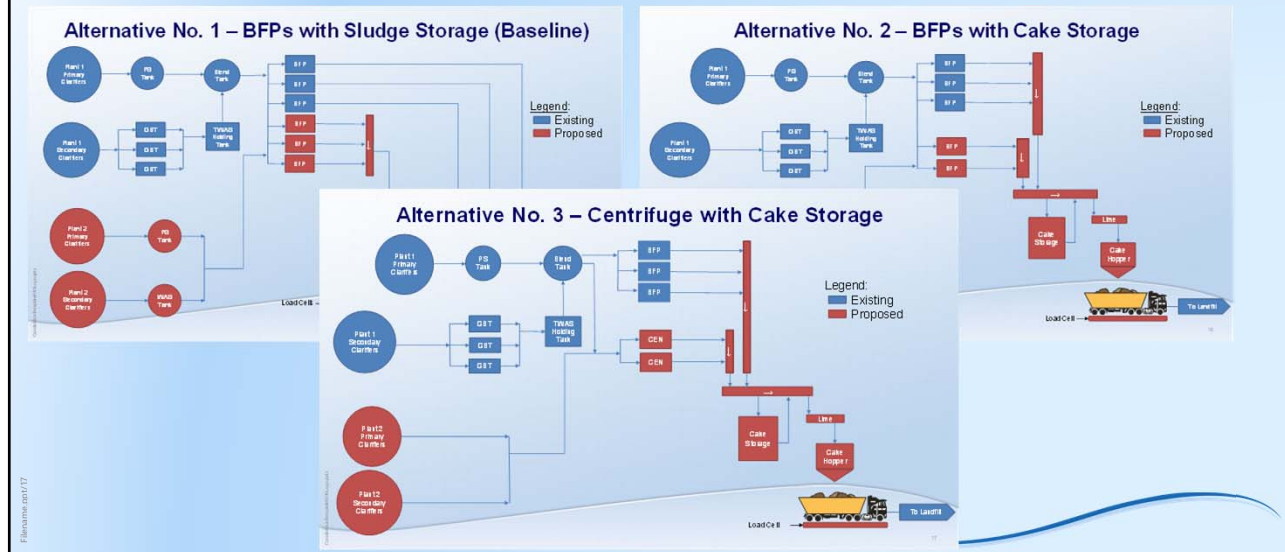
Alternative No. 1 – BFPs with Sludge Storage (Baseline)

Plant 1 Primary Clarifiers
PS Tank
Blend Tank
BFP
BFP
BFP
BFP
BFP
BFP
Plant 1 Secondary Clarifiers
GBT
GBT
GBT
TWAS Holding Tank
Plant 2 Primary Clarifiers
PS Tank
Plant 2 Secondary Clarifiers
WAS Tank
Load Cell

Legend:
Existing
Proposed

Alternative No. 2 – BFPs with Cake Storage

Plant 1 Primary Clarifiers
PS Tank
Blend Tank
BFP
BFP
BFP
BFP
BFP
Plant 1 Secondary Clarifiers
GBT
GBT
GBT
TWAS Holding Tank
Cake Storage
Lime
Cake Hopper
Load Cell
To Landfill

Legend:
Existing
Proposed

Alternative No. 3 – Centrifuge with Cake Storage

Plant 1 Primary Clarifiers
PS Tank
Blend Tank
BFP
BFP
BFP
Plant 1 Secondary Clarifiers
GBT
GBT
GBT
TWAS Holding Tank
CEN
CEN
Plant 2 Primary Clarifiers
Plant 2 Secondary Clarifiers
Cake Storage
Lime
Cake Hopper
Load Cell
To Landfill

Legend:
Existing
Proposed

Filename.ppt/17